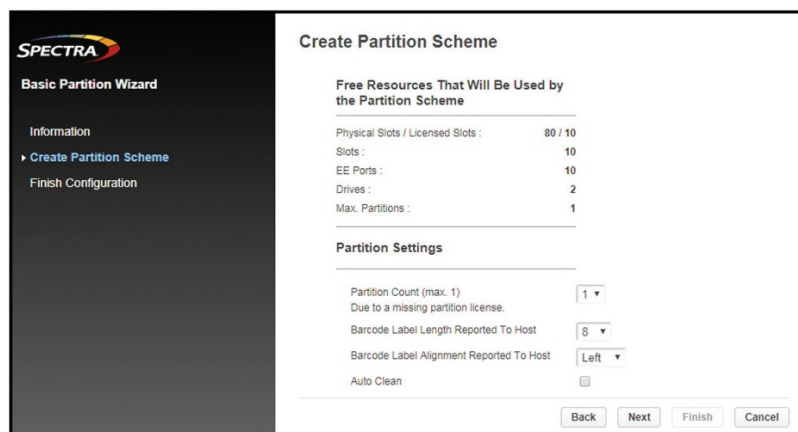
SPECTRA

Basic Partition Wizard

Information
Create Partition Scheme
Finish Configuration

Create Partition Scheme

Free Resources That Will Be Used by the Partition Scheme

| | |
|---|---|
| Physical Slots / Licensed Slots : | 80 / 10 |
| Slots : | 10 |
| EE Ports : | 10 |
| Drives : | 2 |
| Max. Partitions : | 1 |

Partition Settings

Partition Count (max. 1)
Due to a missing partition license. 1

Barcode Label Length Reported To Host 8

Barcode Label Alignment Reported To Host Left

Auto Clean

Back Next Finish Cancel